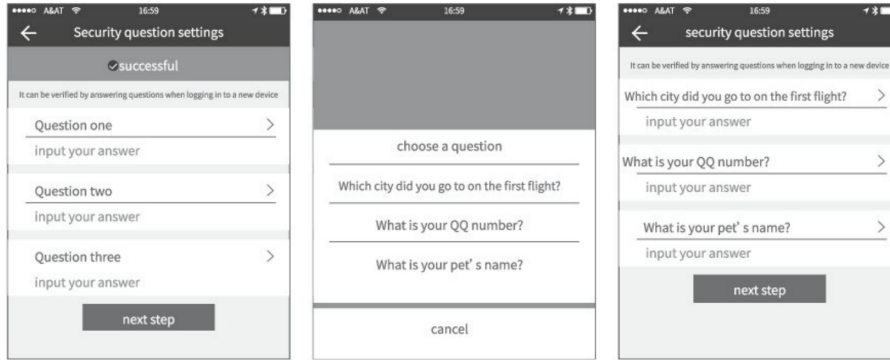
●●●●○ A&AT 16:59

Security question settings

successful

It can be verified by answering questions when logging in to a new device

Question one

input your answer

Question two

input your answer

Question three

input your answer

next step

●●●●○ A&AT 16:59

choose a question

Which city did you go to on the first flight?

What is your QQ number?

What is your pet' s name?

cancel

●●●●○ A&AT 16:59

security question settings

It can be verified by answering questions when logging in to a new device

Which city did you go to on the first flight?

input your answer

What is your QQ number?

input your answer

What is your pet' s name?

input your answer

next step